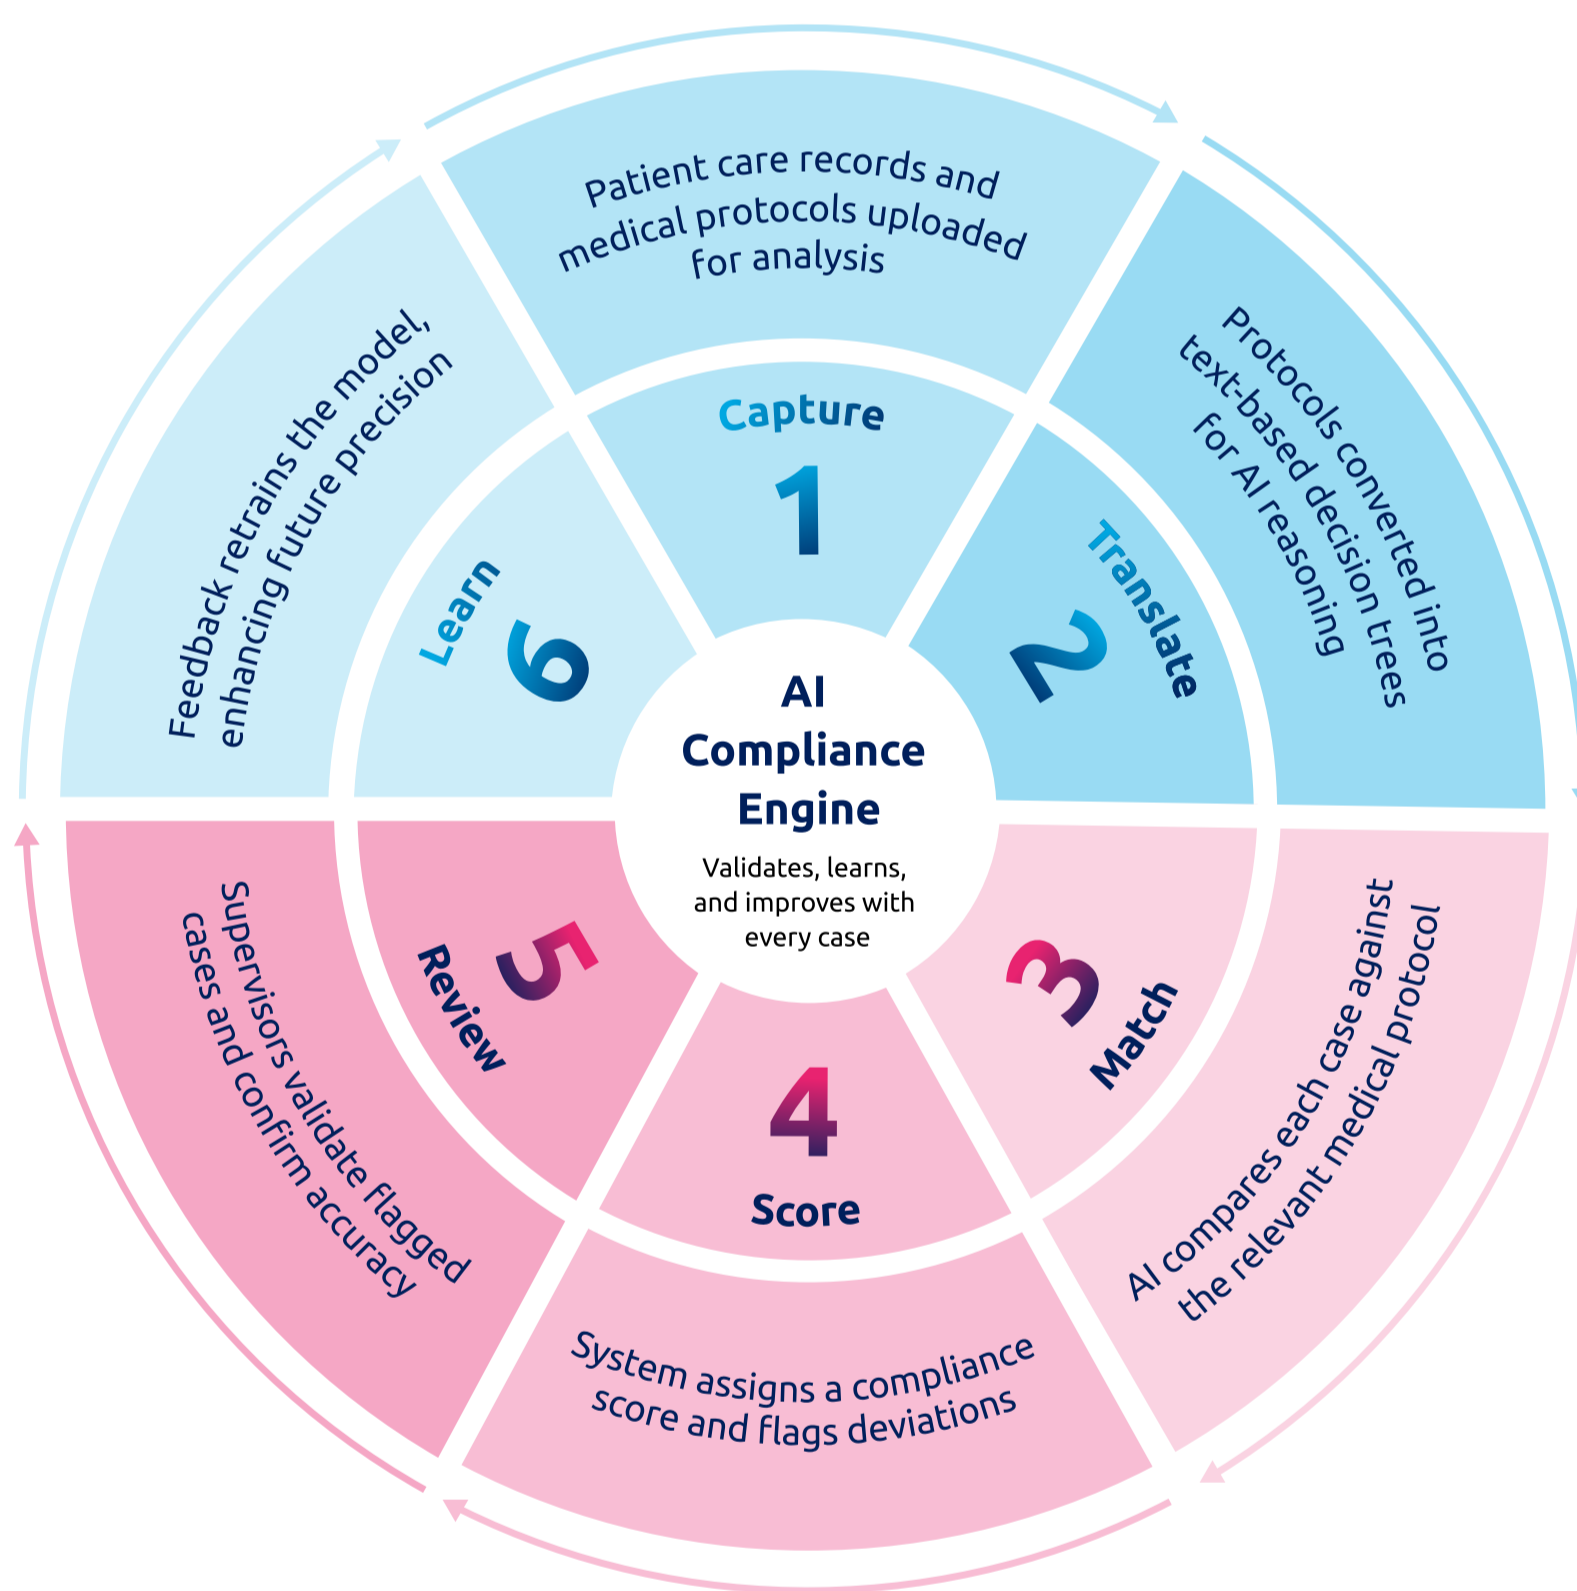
AI Compliance Engine

Validates, learns, and improves with every case

Capture
1
Patient care records and medical protocols uploaded for analysis

Translate
2
Protocols converted into text-based decision trees for AI reasoning

3
Match
AI compares each case against the relevant medical protocol

4
Score
System assigns a compliance score and flags deviations

5
Review
Supervisors validate flagged cases and confirm accuracy

Learn
6
Feedback retrains the model, enhancing future precision